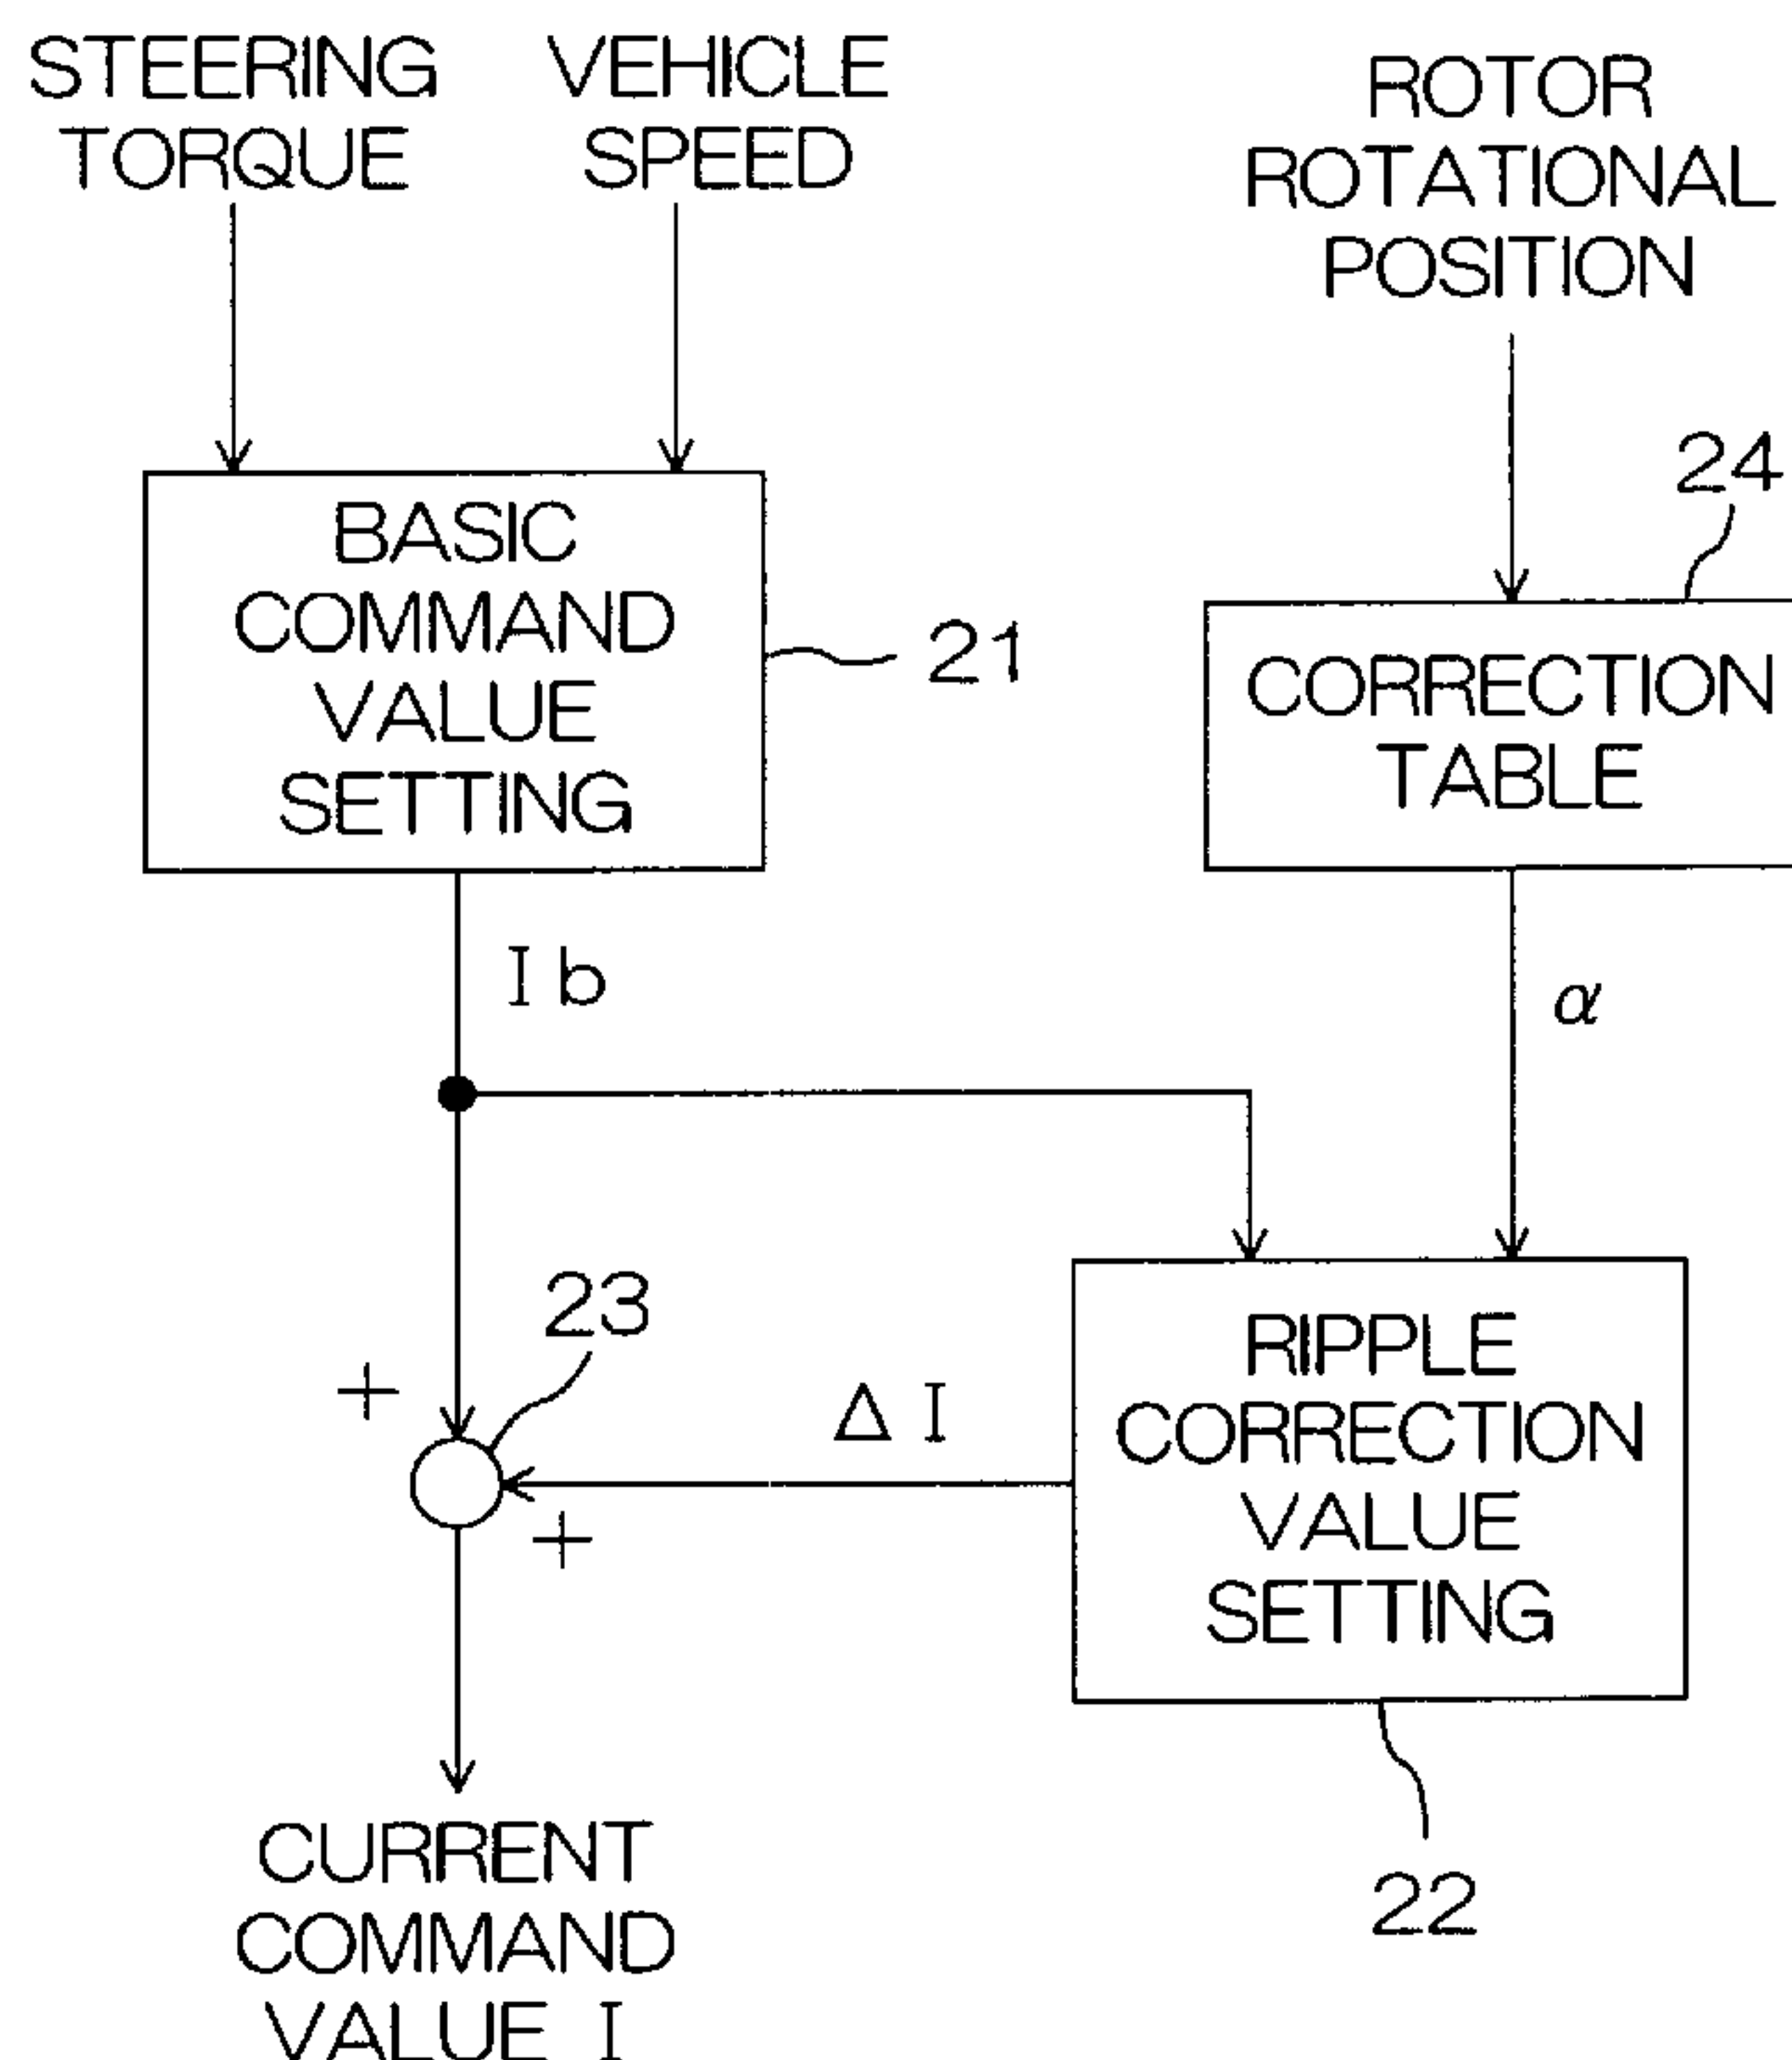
STEERING TORQUE

VEHICLE SPEED

ROTOR ROTATIONAL POSITION

24

BASIC COMMAND VALUE SETTING

21

CORRECTION TABLE

Ib

$\alpha$

23

+

$\Delta$ I

+

RIPPLE CORRECTION VALUE SETTING

22

CURRENT COMMAND VALUE I